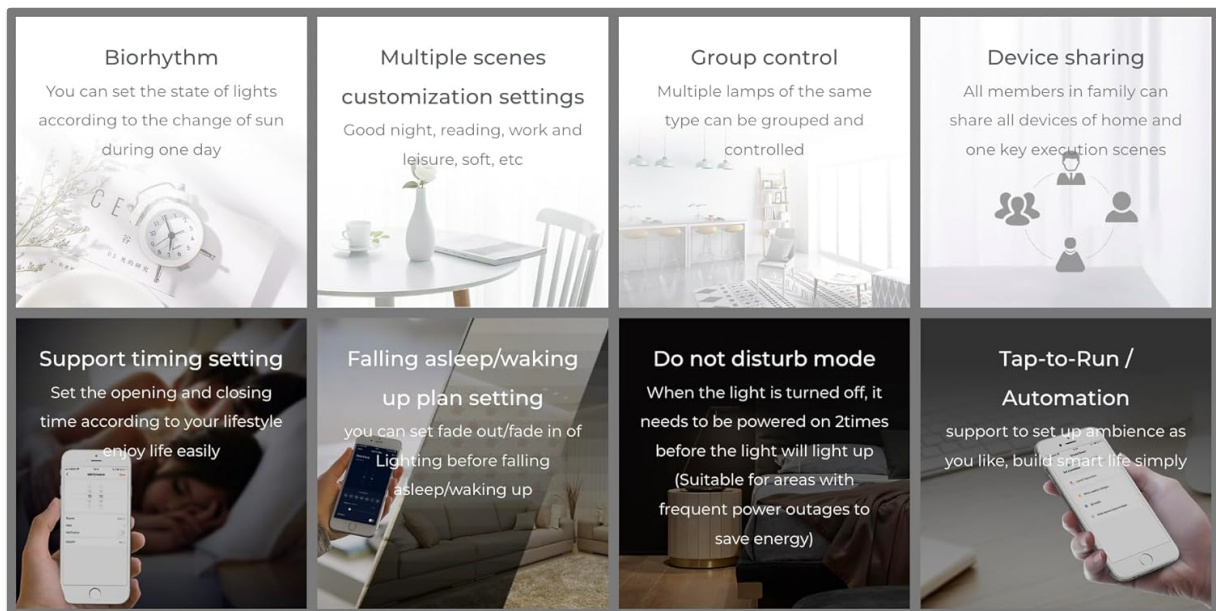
Biorhythm
You can set the state of lights according to the change of sun during one day

Multiple scenes customization settings
Good night, reading, work and leisure, soft, etc

Group control
Multiple lamps of the same type can be grouped and controlled

Device sharing
All members in family can share all devices of home and one key execution scenes

Support timing setting
Set the opening and closing time according to your lifestyle enjoy life easily

Falling asleep/waking up plan setting
you can set fade out/fade in of Lighting before falling asleep/waking up

Do not disturb mode
When the light is turned off, it needs to be powered on 2times before the light will light up (Suitable for areas with frequent power outages to save energy)

Tap-to-Run / Automation
support to set up ambience as you like, build smart life simply